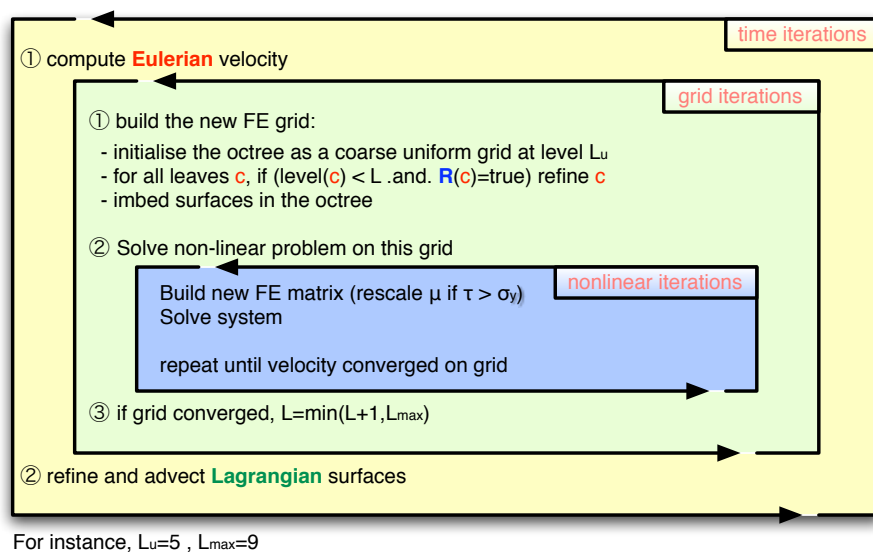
time iterations

① compute Eulerian velocity

grid iterations

① build the new FE grid:

- initialise the octree as a coarse uniform grid at level $L_u$
- for all leaves c, if (level(c) < L .and. R(c)=true) refine c
- imbed surfaces in the octree

② Solve non-linear problem on this grid

nonlinear iterations

Build new FE matrix (rescale μ if $\tau > \sigma_y$)
Solve system

repeat until velocity converged on grid

③ if grid converged, L=min(L+1,$L_{max}$)

② refine and advect Lagrangian surfaces

For instance, $L_u$=5 , $L_{max}$=9